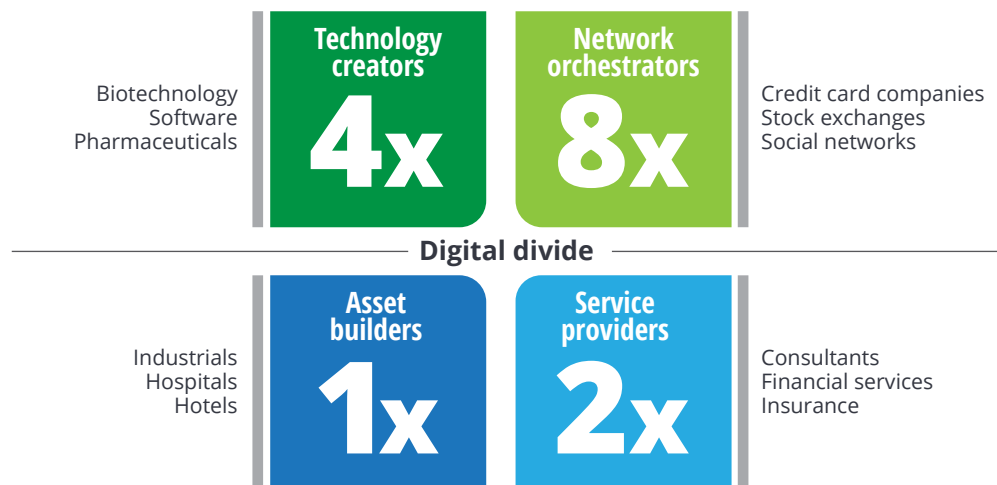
Biotechnology
Software
Pharmaceuticals

Technology creators
4x

Network orchestrators
8x

Credit card companies
Stock exchanges
Social networks

Digital divide

Industrials
Hospitals
Hotels

Asset builders
1x

Service providers
2x

Consultants
Financial services
Insurance